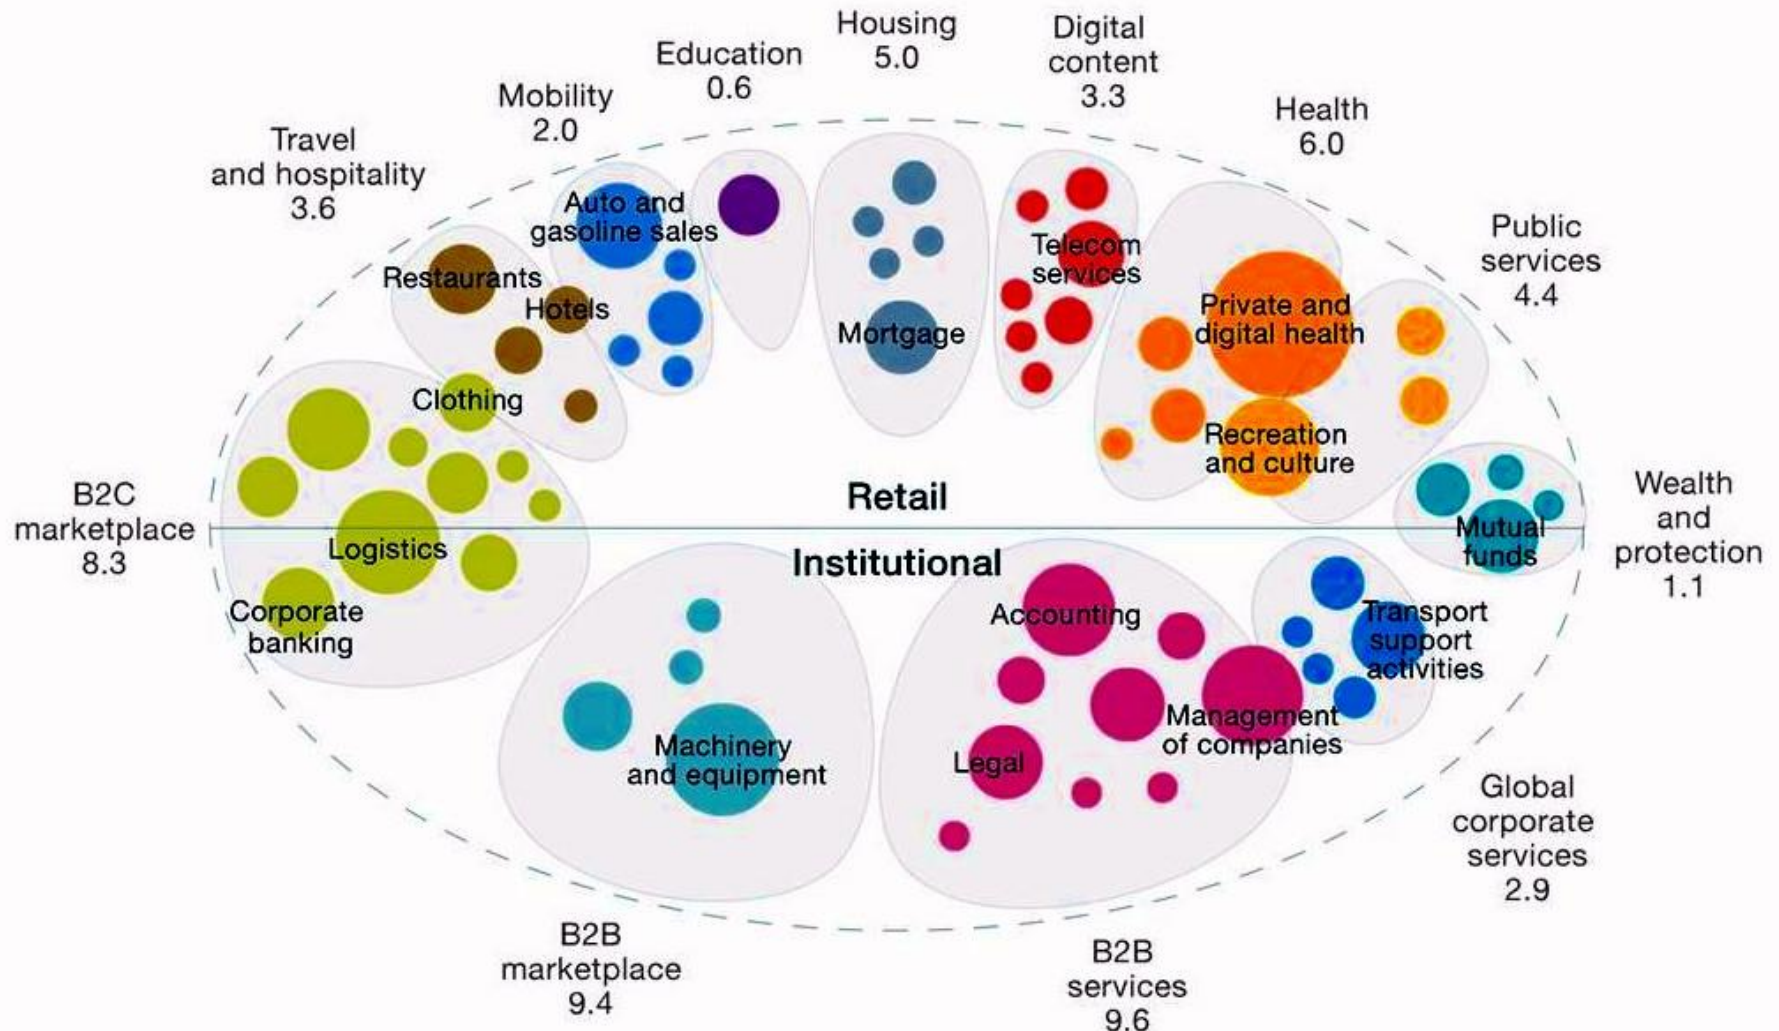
Housing
5.0

Education
0.6

Digital content
3.3

Mobility
2.0

Health
6.0

Travel and hospitality
3.6

Public services
4.4

Auto and gasoline sales

Telecom services

Restaurants

Hotels

Private and digital health

Mortgage

Clothing

Recreation and culture

B2C marketplace
8.3

Retail

Wealth and protection
1.1

Mutual funds

Logistics

Institutional

Corporate banking

Accounting

Transport support activities

Management of companies

Machinery and equipment

Legal

Global corporate services
2.9

B2B marketplace
9.4

B2B services
9.6